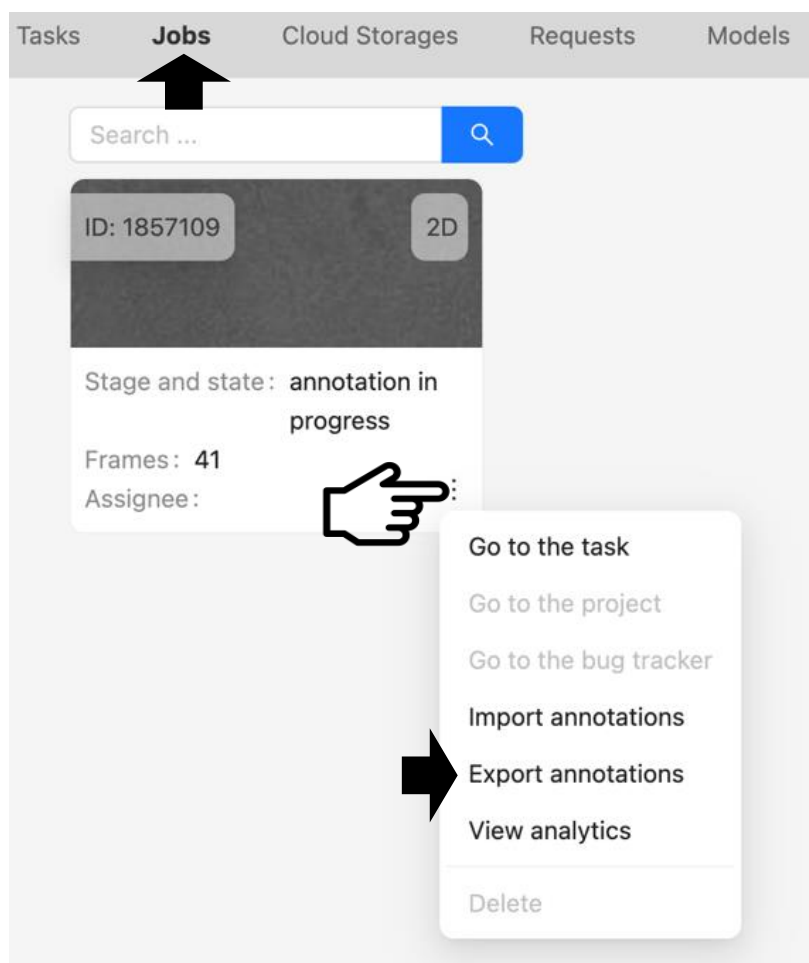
Tasks Jobs Cloud Storages Requests Models

Search ...

ID: 1857109

2D

Stage and state: annotation in progress

Frames: 41

Assignee:

Go to the task

Go to the project

Go to the bug tracker

Import annotations

Export annotations

View analytics

Delete